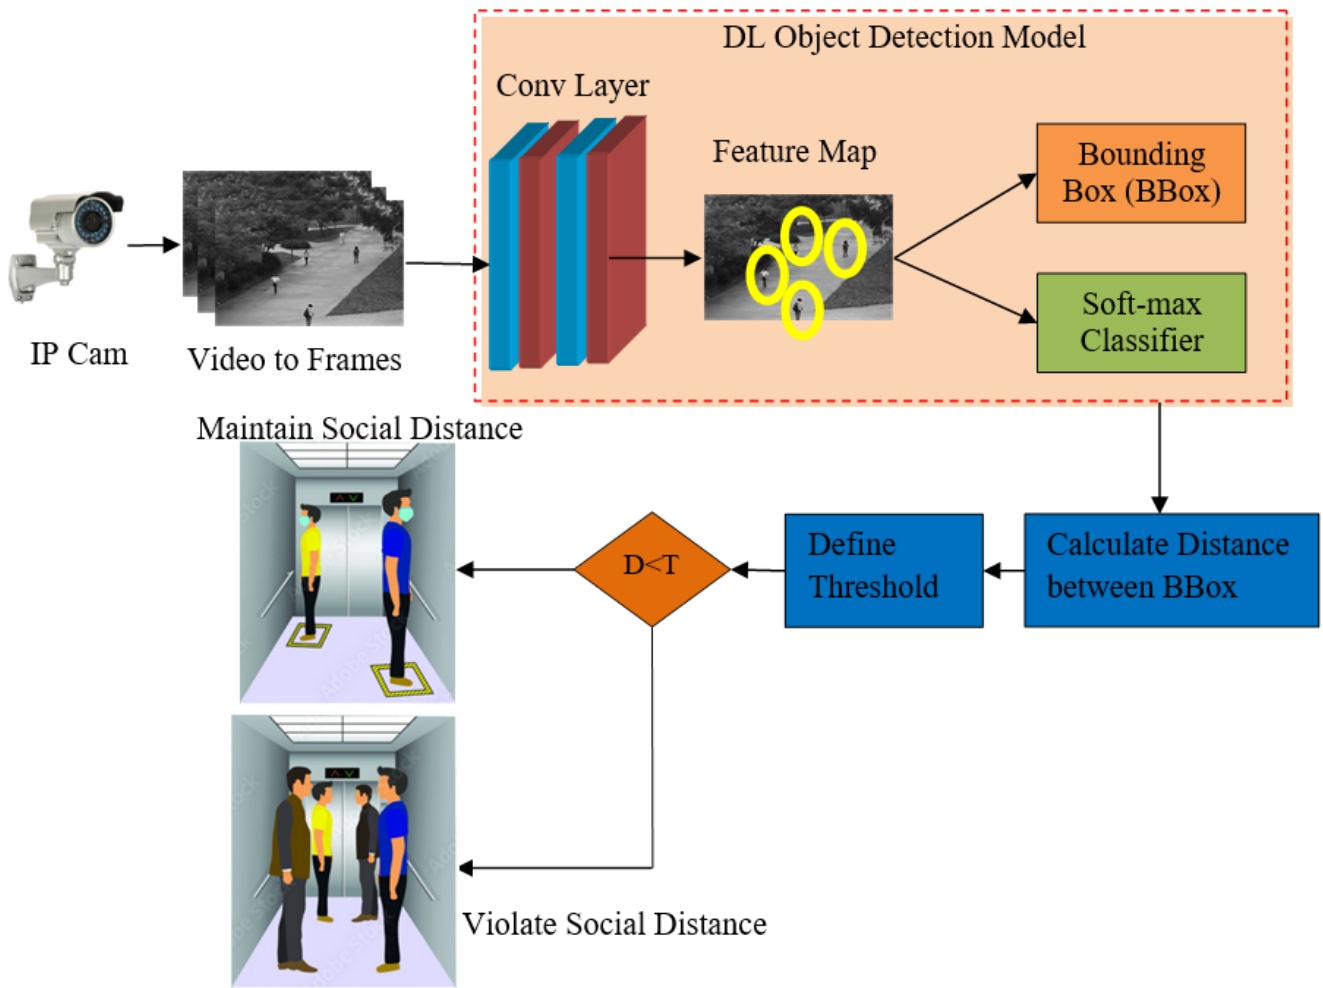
DL Object Detection Model

Conv Layer

Feature Map

Bounding Box (BBox)

Soft-max Classifier

IP Cam

Video to Frames

Maintain Social Distance

Calculate Distance between BBox

Define Threshold

D<T

Violate Social Distance